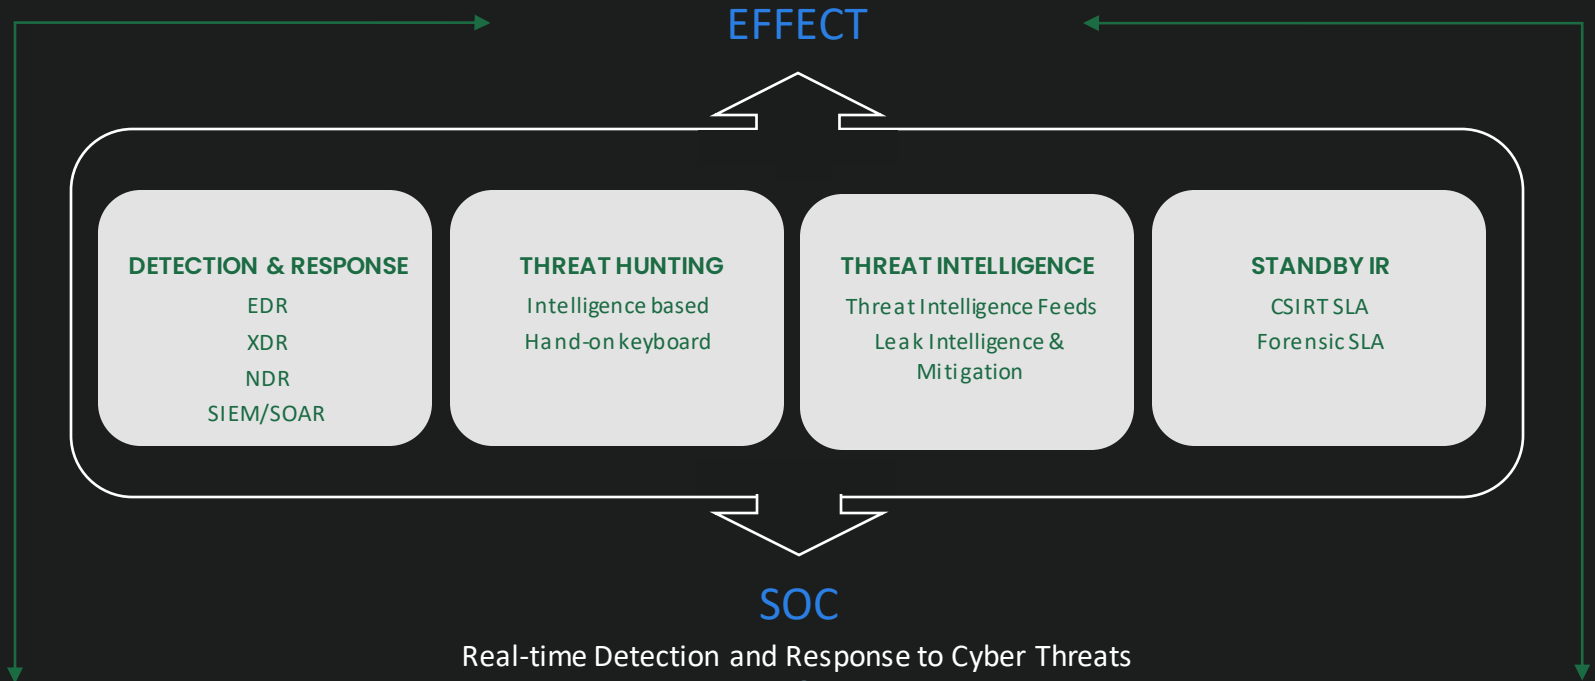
EFFECT

DETECTION & RESPONSE
EDR
XDR
NDR
SIEM/SOAR

THREAT HUNTING
Intelligence based
Hand-on keyboard

THREAT INTELLIGENCE
Threat Intelligence Feeds
Leak Intelligence & Mitigation

STANDBY IR
CSIRT SLA
Forensic SLA

SOC
Real-time Detection and Response to Cyber Threats